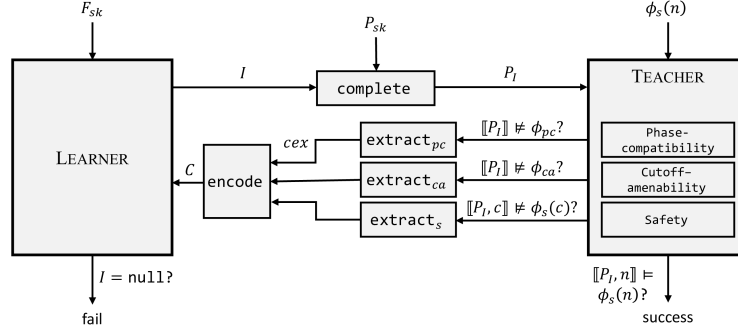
$F_{sk}$

$P_{sk}$

$\phi_s(n)$

LEARNER

$I$

complete

$P_I$

TEACHER

$cex$

extract$_{pc}$

$[\![P_I]\!] \nvDash \phi_{pc}$?

$C$

encode

extract$_{ca}$

$[\![P_I]\!] \nvDash \phi_{ca}$?

extract$_s$

$[\![P_I, c]\!] \nvDash \phi_s(c)$?

Phase-compatibility

Cutoff-amenability

Safety

$I = $ null?

$[\![P_I, n]\!] \vDash \phi_s(n)$?

fail

success